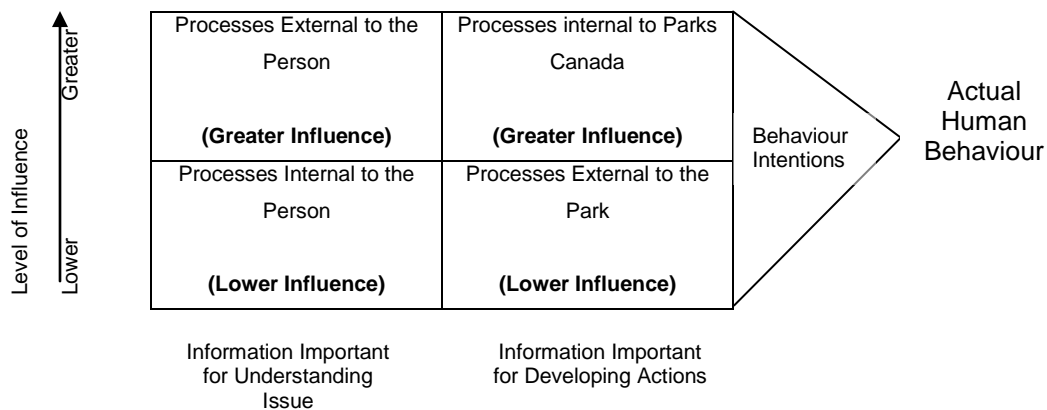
Level of Influence

Greater

Lower

Processes External to the Person

(Greater Influence)

Processes internal to Parks Canada

(Greater Influence)

Processes Internal to the Person

(Lower Influence)

Processes External to the Park

(Lower Influence)

Behaviour Intentions

Actual Human Behaviour

Information Important for Understanding Issue

Information Important for Developing Actions